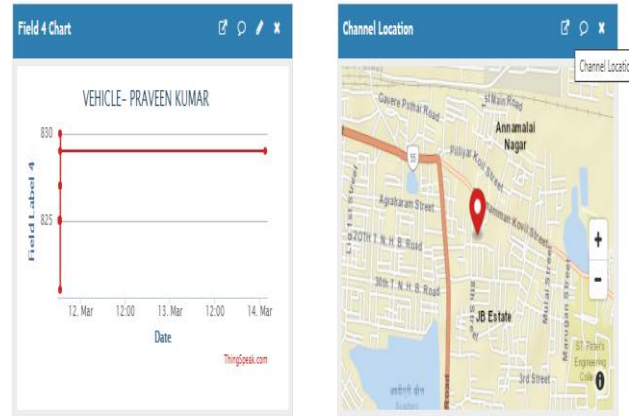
Field 4 Chart

VEHICLE- PRAVEEN KUMAR

830

825

Field Label 4

12. Mar

12:00

13. Mar

12:00

14. Mar

Date

ThingSpeak.com

Channel Location

Channel Locatio

Gavera Pathai Road

Annamalai Nagar

Pilliyar Koil Street

55

Agraharam Street

20TH T. N. H. B. Road

30th T. N. H. B. Road

JB Estate

Murugan Street

3rd Street

St. Peter's Engineering College

+

-